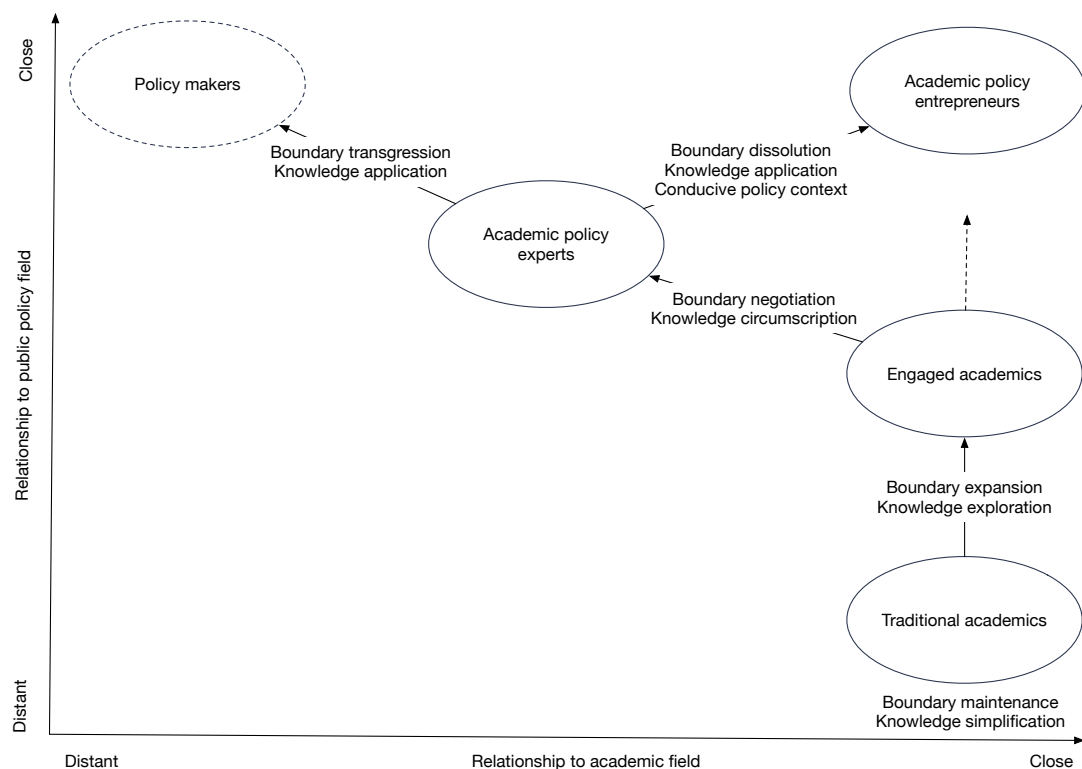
Close

Policy makers

Academic policy entrepreneurs

Boundary transgression
Knowledge application

Boundary dissolution
Knowledge application
Conducive policy context

Academic policy experts

Relationship to public policy field

Boundary negotiation
Knowledge circumscription

Engaged academics

Boundary expansion
Knowledge exploration

Traditional academics

Distant

Boundary maintenance
Knowledge simplification

Distant

Relationship to academic field

Close